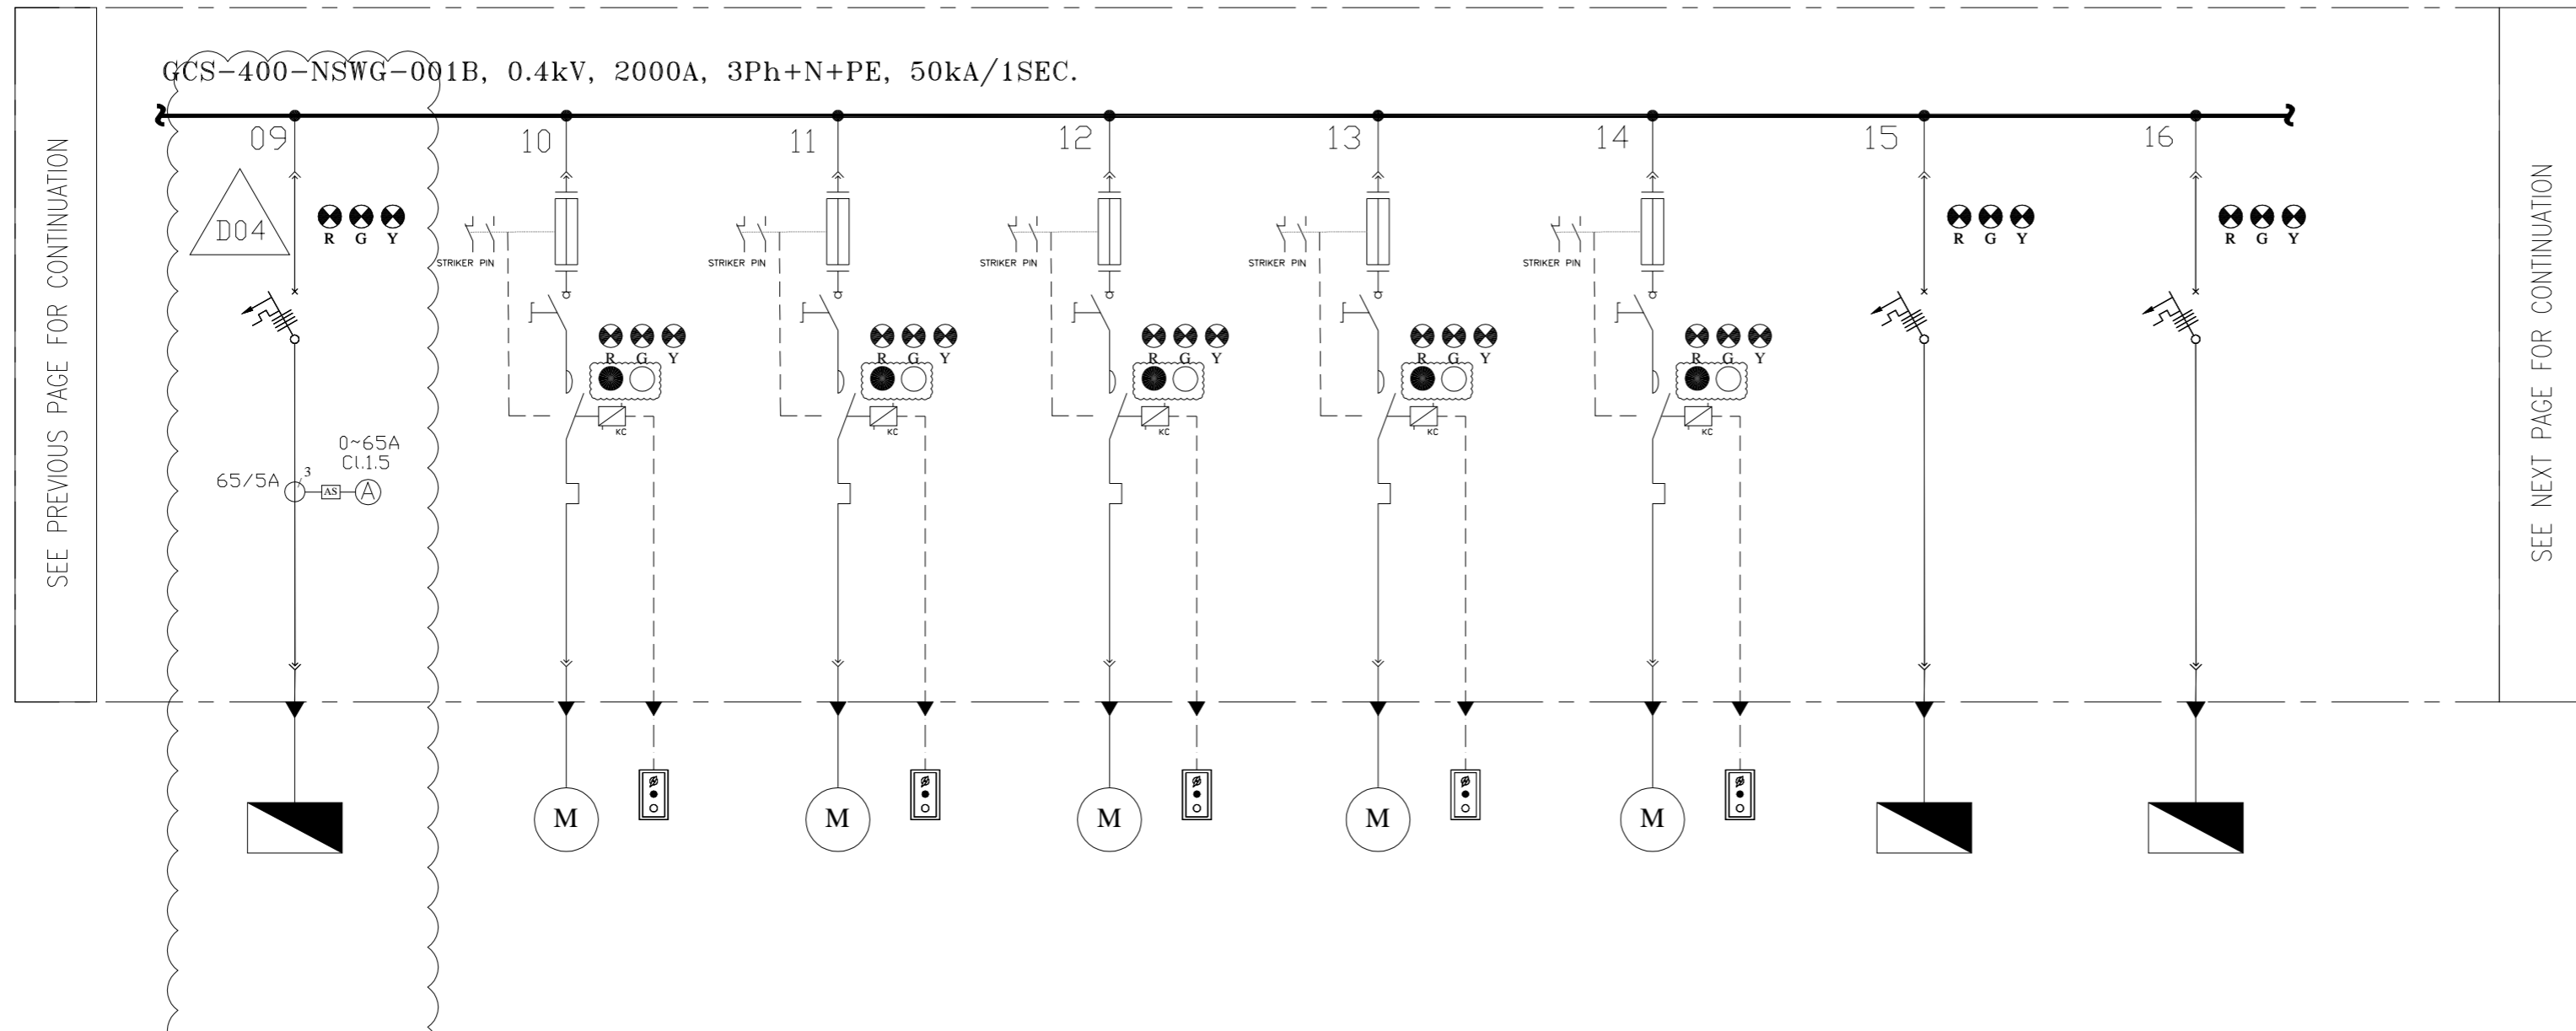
SEE PREVIOUS PAGE FOR CONTINUATION

GCS-400-NSWG-001B, 0.4kV, 2000A, 3Ph+N+PE, 50kA/1SEC.

09

D04

R G Y

65/5A

3

AS

A

0~65A
Cl.1.5

10

STRIKER PIN

R G Y

KC

M

11

STRIKER PIN

R G Y

KC

M

12

STRIKER PIN

R G Y

KC

M

13

STRIKER PIN

R G Y

KC

M

14

STRIKER PIN

R G Y

KC

M

15

R G Y

16

R G Y

SEE NEXT PAGE FOR CONTINUATION